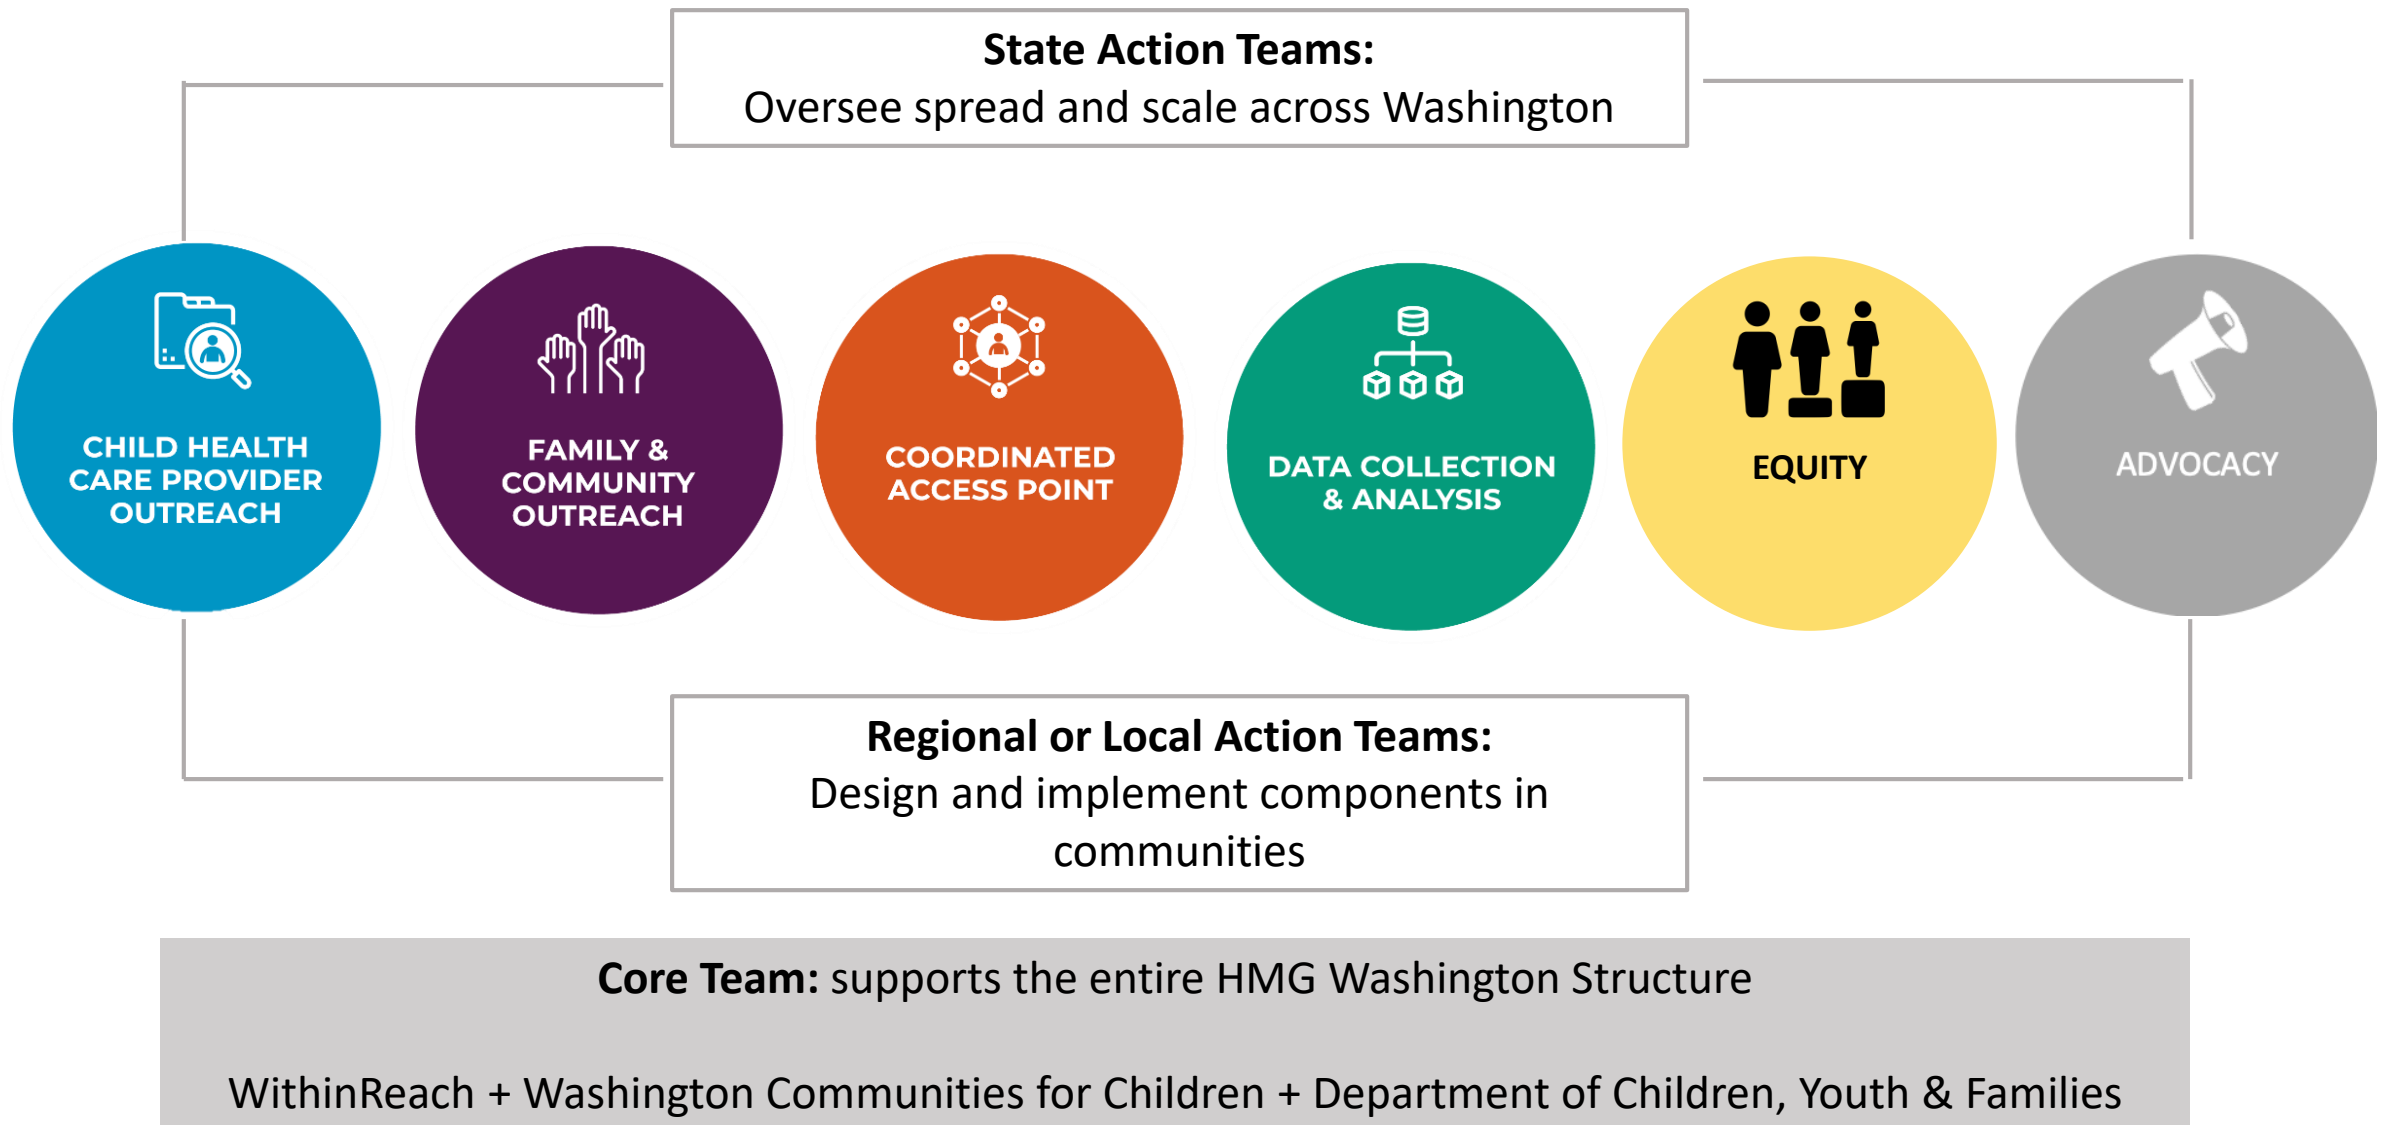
**State Action Teams:**
Oversee spread and scale across Washington

CHILD HEALTH CARE PROVIDER OUTREACH

FAMILY & COMMUNITY OUTREACH

COORDINATED ACCESS POINT

DATA COLLECTION & ANALYSIS

EQUITY

ADVOCACY

**Regional or Local Action Teams:**
Design and implement components in communities

**Core Team:** supports the entire HMG Washington Structure

WithinReach + Washington Communities for Children + Department of Children, Youth & Families